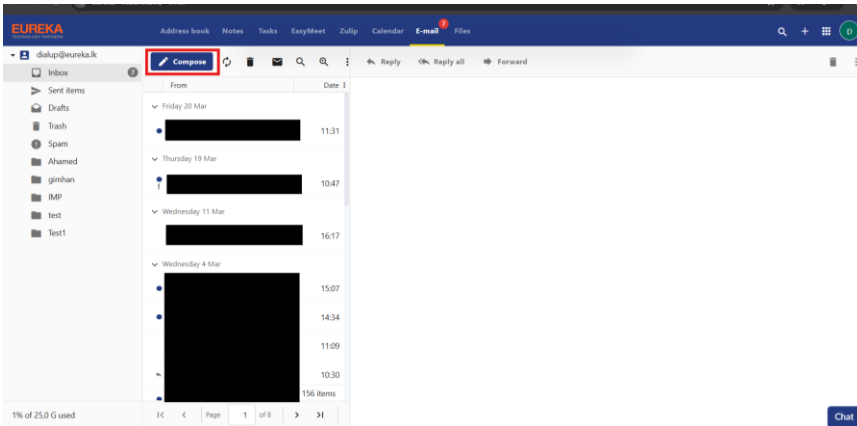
EUREKA
TECHNOLOGY PARTNERS

Address book Notes Tasks EasyMeet Zulip Calendar E-mail 7 Files

D

dialup@eureka.lk
Inbox 9
Sent items
Drafts
Trash
Spam
Ahamed
gimhan
IMP
test
Test1

Compose

Reply Reply all Forward

From Date

Friday 20 Mar
11:31

Thursday 19 Mar
10:47

Wednesday 11 Mar
16:17

Wednesday 4 Mar
15:07
14:34
11:09
10:30

156 items

1% of 25,0 G used

Page 1 of 8

Chat